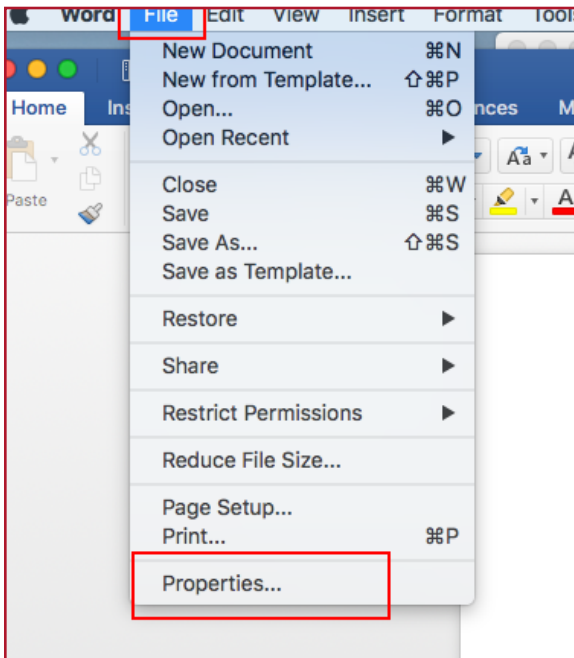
Word File Edit View Insert Format Tools

Home Ins nces M

Paste

New Document ⌘N
New from Template... ⇧⌘P
Open... ⌘O
Open Recent ▶

Close ⌘W
Save ⌘S
Save As... ⇧⌘S
Save as Template...

Restore ▶

Share ▶

Restrict Permissions ▶

Reduce File Size...

Page Setup...
Print... ⌘P

Properties...